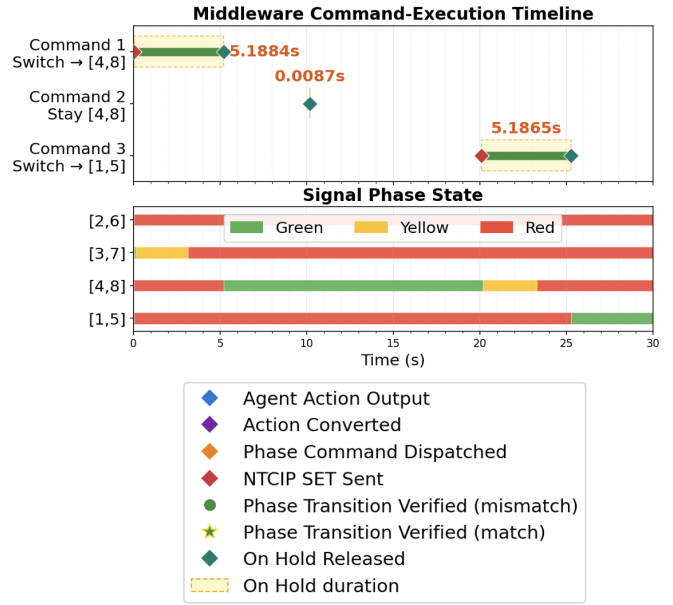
Middleware Command-Execution Timeline

Command 1
Switch → [4,8]

5.1884s

0.0087s

Command 2
Stay [4,8]

5.1865s

Command 3
Switch → [1,5]

Signal Phase State

Green Yellow Red

[2,6]

[3,7]

[4,8]

[1,5]

0 5 10 15 20 25 30

Time (s)

Agent Action Output
Action Converted
Phase Command Dispatched
NTCIP SET Sent
Phase Transition Verified (mismatch)
Phase Transition Verified (match)
On Hold Released
On Hold duration